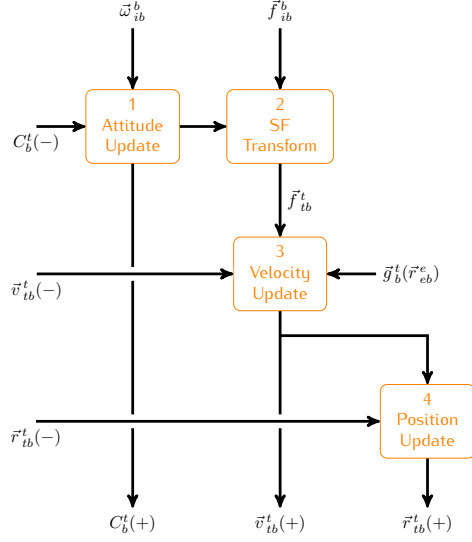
$\vec{\omega}^{\,b}_{ib}$

$\vec{f}^{\,b}_{ib}$

$C^t_b(-)$

1
Attitude
Update

2
SF
Transform

$\vec{f}^{\,t}_{tb}$

$\vec{v}^{\,t}_{tb}(-)$

3
Velocity
Update

$\vec{g}^{\,t}_b(\vec{r}^{\,e}_{eb})$

$\vec{r}^{\,t}_{tb}(-)$

4
Position
Update

$C^t_b(+)$

$\vec{v}^{\,t}_{tb}(+)$

$\vec{r}^{\,t}_{tb}(+)$